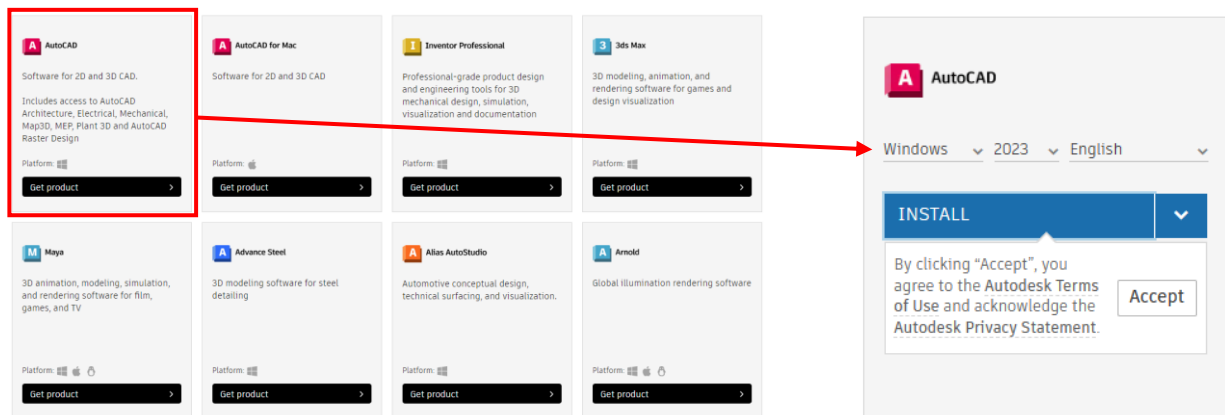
A AutoCAD

Software for 2D and 3D CAD.

Includes access to AutoCAD Architecture, Electrical, Mechanical, Map3D, MEP, Plant 3D and AutoCAD Raster Design

Platform:

Get product

A AutoCAD for Mac

Software for 2D and 3D CAD

Platform:

Get product

I Inventor Professional

Professional-grade product design and engineering tools for 3D mechanical design, simulation, visualization and documentation

Platform:

Get product

3 3ds Max

3D modeling, animation, and rendering software for games and design visualization

Platform:

Get product

M Maya

3D animation, modeling, simulation, and rendering software for film, games, and TV

Platform:

Get product

A Advance Steel

3D modeling software for steel detailing

Platform:

Get product

A Alias AutoStudio

Automotive conceptual design, technical surfacing, and visualization.

Platform:

Get product

A Arnold

Global illumination rendering software

Platform:

Get product

A AutoCAD

Windows 2023 English

INSTALL

By clicking “Accept”, you agree to the Autodesk Terms of Use and acknowledge the Autodesk Privacy Statement.

Accept